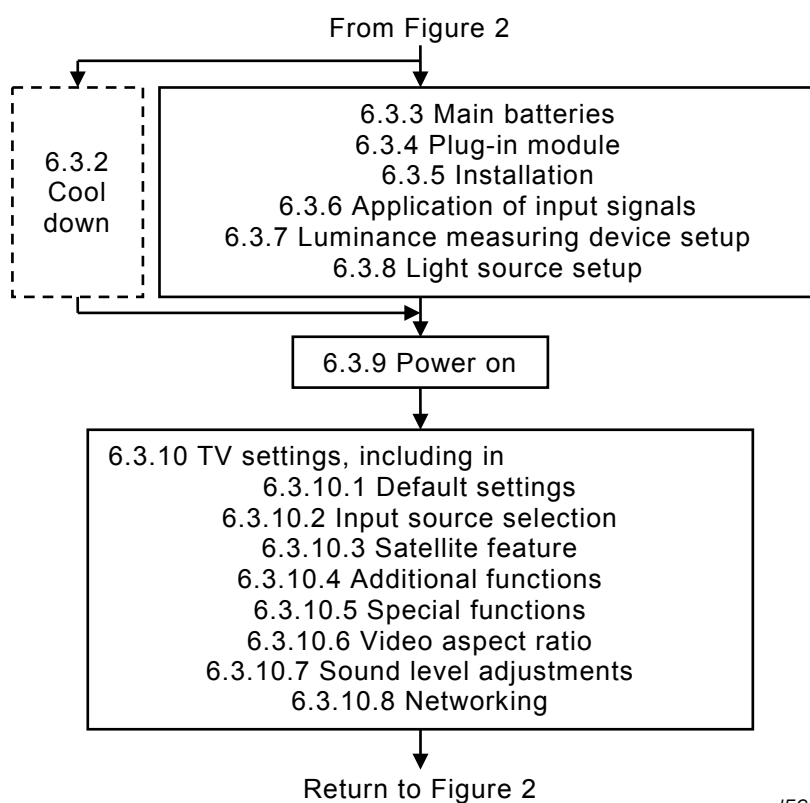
From Figure 2

6.3.2 Cool down

6.3.3 Main batteries
6.3.4 Plug-in module
6.3.5 Installation
6.3.6 Application of input signals
6.3.7 Luminance measuring device setup
6.3.8 Light source setup

6.3.9 Power on

6.3.10 TV settings, including in
6.3.10.1 Default settings
6.3.10.2 Input source selection
6.3.10.3 Satellite feature
6.3.10.4 Additional functions
6.3.10.5 Special functions
6.3.10.6 Video aspect ratio
6.3.10.7 Sound level adjustments
6.3.10.8 Networking

Return to Figure 2

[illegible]